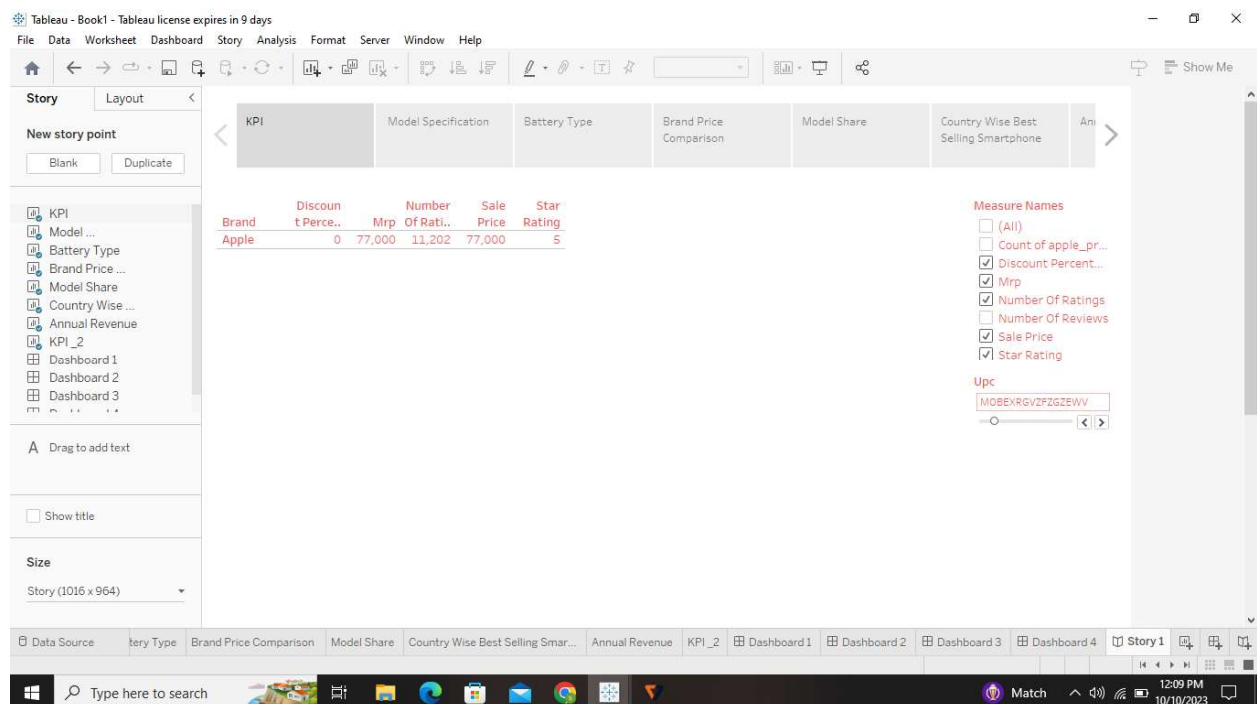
Tableau - Book1 - Tableau license expires in 9 days

File Data Worksheet Dashboard Story Analysis Format Server Window Help

Show Me

Story Layout

New story point

Blank Duplicate

KPI
Model ...
Battery Type
Brand Price ...
Model Share
Country Wise ...
Annual Revenue
KPI_2
Dashboard 1
Dashboard 2
Dashboard 3

A Drag to add text

Show title

Size

Story (1016 x 964)

KPI | Model Specification | Battery Type | Brand Price Comparison | Model Share | Country Wise Best Selling Smartphone | An

| Brand | Discount Perce.. | Mrp | Number Of Rati.. | Sale Price | Star Rating |
|---|---|---|---|---|---|
| Apple | 0 | 77,000 | 11,202 | 77,000 | 5 |

Measure Names
(All)
Count of apple_pr...
Discount Percent...
Mrp
Number Of Ratings
Number Of Reviews
Sale Price
Star Rating

Upc
MOBEXRGVZFZGZEWV

Data Source | tery Type | Brand Price Comparison | Model Share | Country Wise Best Selling Smar... | Annual Revenue | KPI_2 | Dashboard 1 | Dashboard 2 | Dashboard 3 | Dashboard 4 | Story 1

Type here to search

Match

12:09 PM
10/10/2023